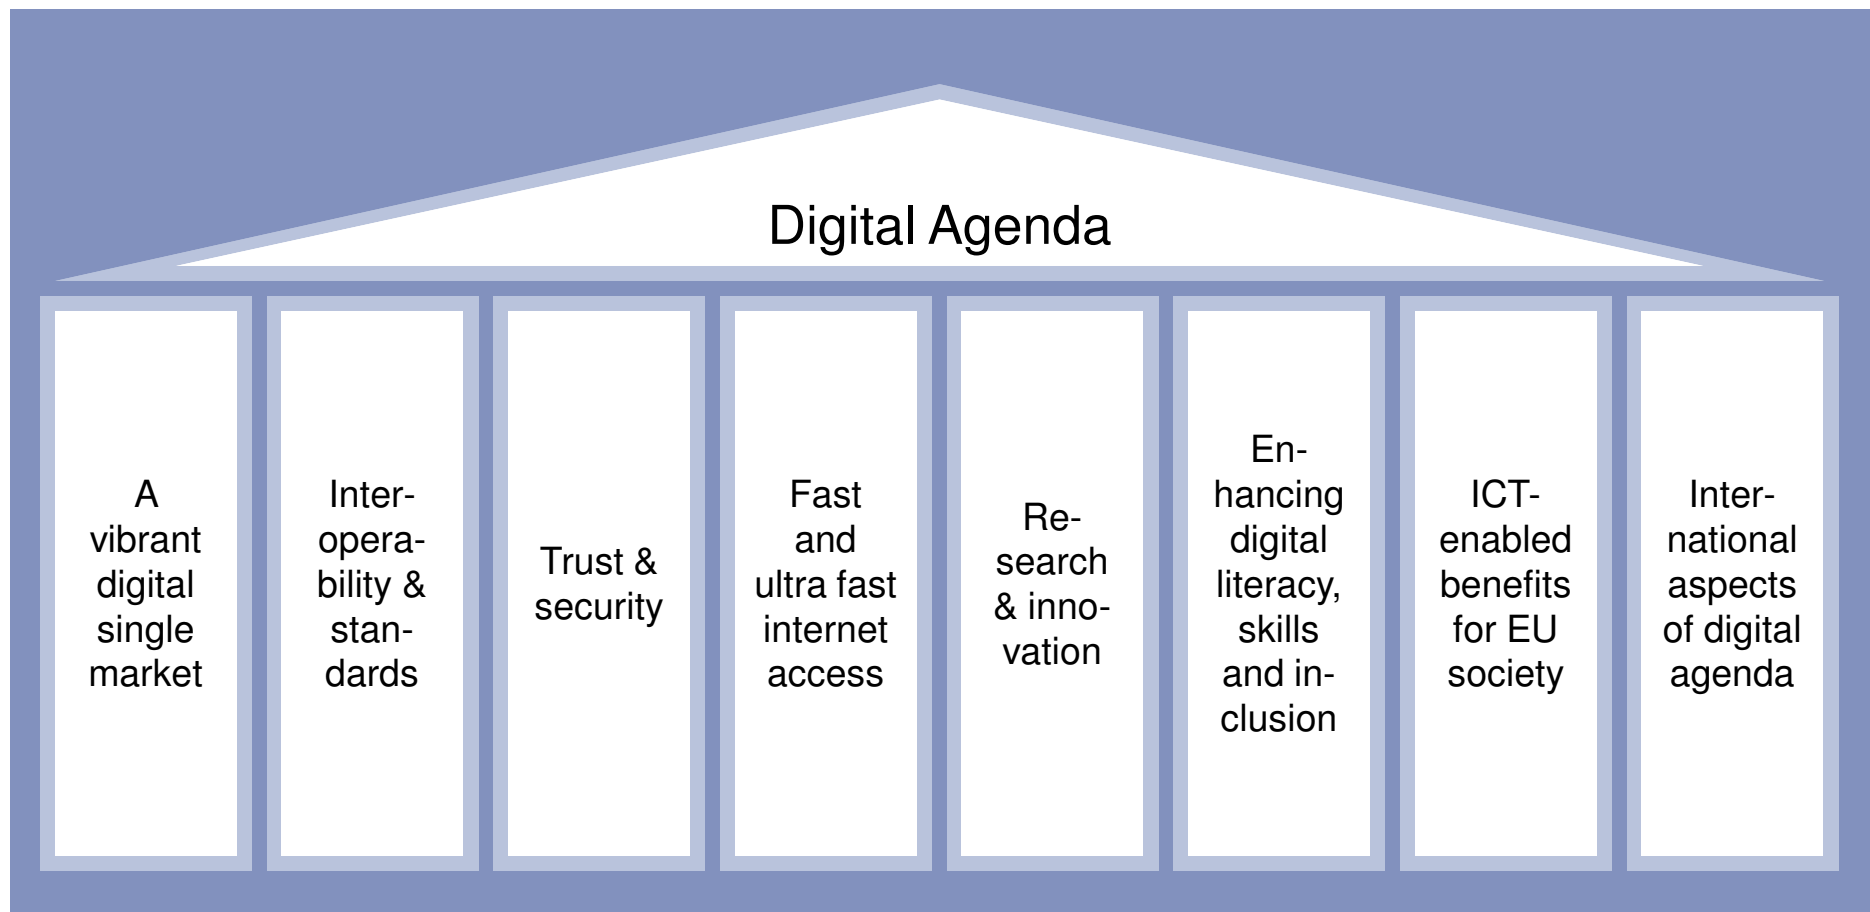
Digital Agenda

A vibrant digital single market

Interoperability & standards

Trust & security

Fast and ultra fast internet access

Research & innovation

Enhancing digital literacy, skills and inclusion

ICT-enabled benefits for EU society

International aspects of digital agenda